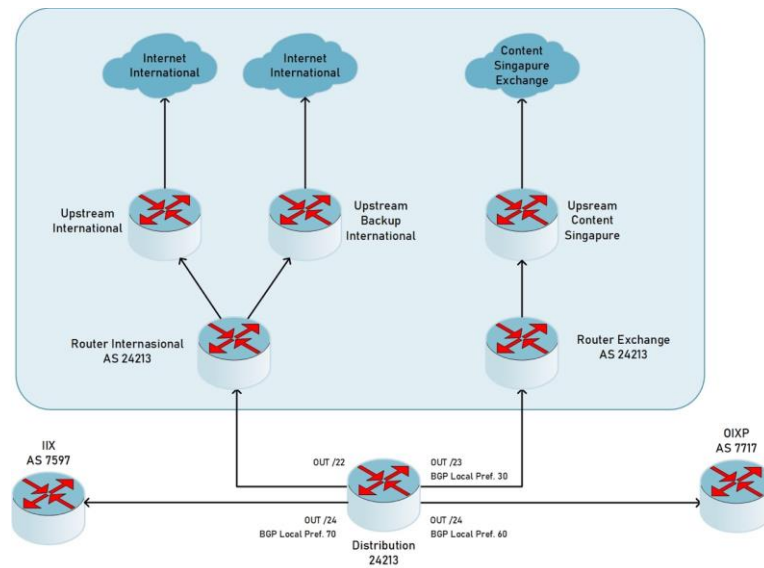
Internet International

Internet International

Content Singapure Exchange

Upstream International

Upstream Backup International

Upsream Content Singapure

Router Internasional AS 24213

Router Exchange AS 24213

IIX AS 7597

OIXP AS 7717

OUT /22

OUT /23
BGP Local Pref. 30

OUT /24
BGP Local Pref. 70

OUT /24
BGP Local Pref. 60

Distribution 24213